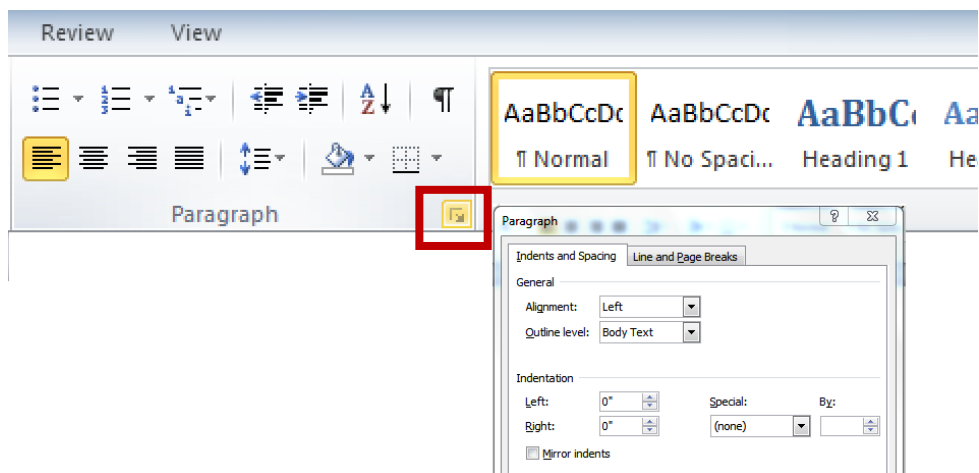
Review View

¶

AaBbCcDc
¶ Normal

AaBbCcDc
¶ No Spaci...

AaBbC
Heading 1

Aa
He

Paragraph

Paragraph

?

Indents and Spacing

Line and Page Breaks

General

Alignment: Left

Outline level: Body Text

Indentation

Left: 0"

Right: 0"

Special: (none)

By:

Mirror indents